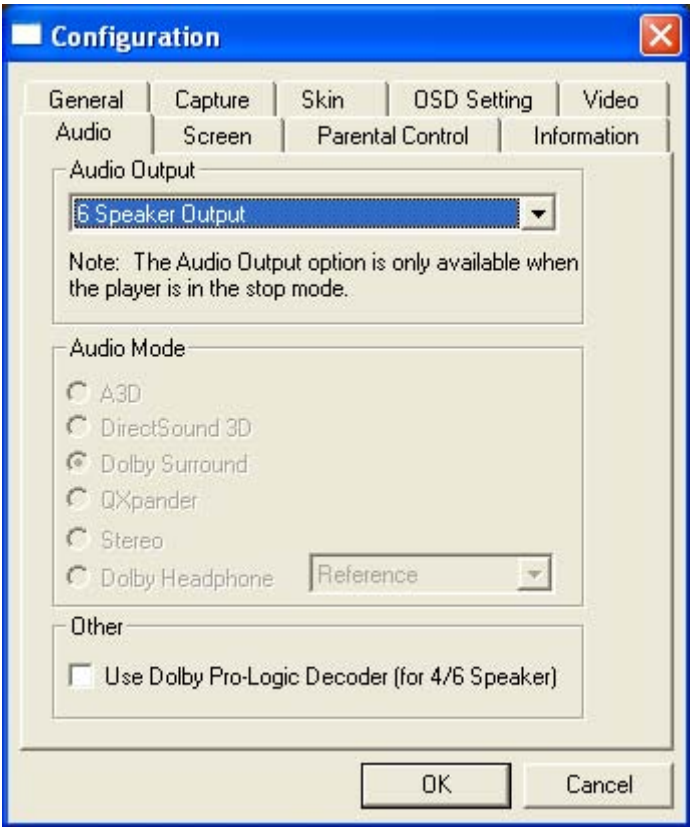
Configuration

General
Capture
Skin
OSD Setting
Video
Audio
Screen
Parental Control
Information

Audio Output
6 Speaker Output
Note: The Audio Output option is only available when the player is in the stop mode.

Audio Mode
A3D
DirectSound 3D
Dolby Surround
QXpander
Stereo
Dolby Headphone
Reference

Other
Use Dolby Pro-Logic Decoder (for 4/6 Speaker)

OK
Cancel